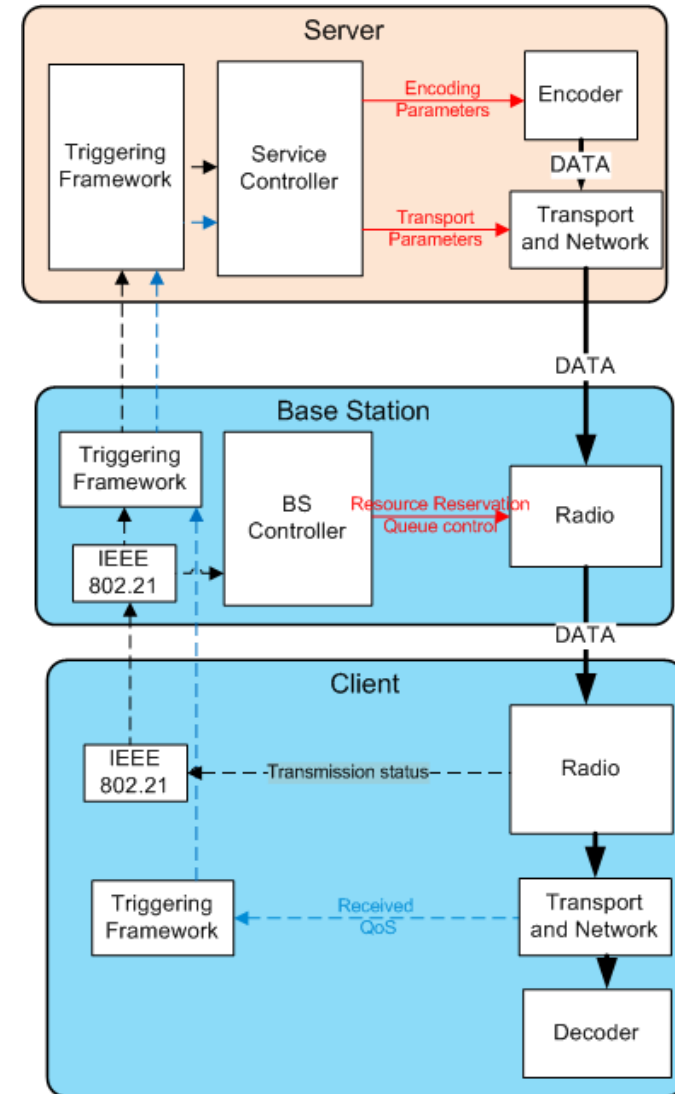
Server

Triggering Framework

Service Controller

Encoding Parameters

Encoder

DATA

Transport Parameters

Transport and Network

DATA

Base Station

Triggering Framework

BS Controller

Resource Reservation Queue control

Radio

IEEE 802.21

DATA

Client

Radio

IEEE 802.21

Transmission status

Triggering Framework

Received QoS

Transport and Network

Decoder